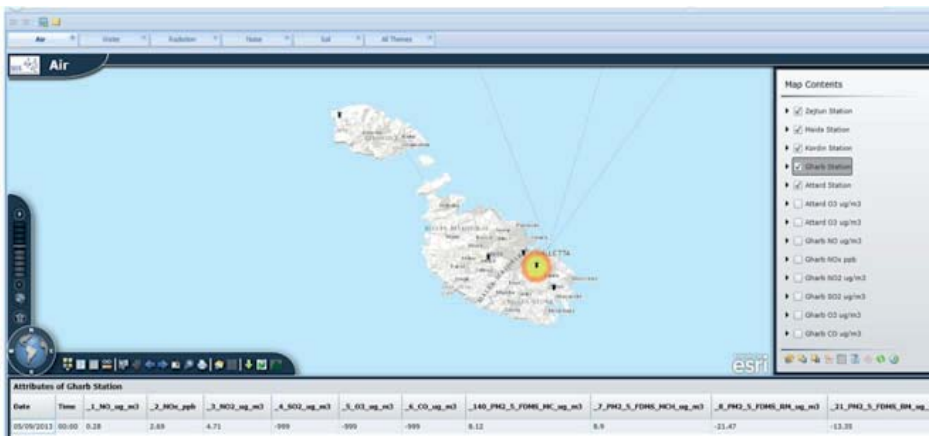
Air | Water | Radiation | Noise | Soil | All Themes

Air

Map Contents

Zejtun Station
Msida Station
Kordin Station
Gharb Station
Attard Station
Attard O3 ug/m3
Attard O3 ug/m3
Gharb NO ug/m3
Gharb NOx ppb
Gharb NO2 ug/m3
Gharb SO2 ug/m3
Gharb O3 ug/m3
Gharb CO ug/m3

VALLETTA

esri

Attributes of Gharb Station

| Date | Time | _1_NO_ug_m3 | _2_NOx_ppb | _3_NO2_ug_m3 | _4_SO2_ug_m3 | _5_O3_ug_m3 | _6_CO_ug_m3 | _140_PM2_5_FDMS_NC_ug_m3 | _7_PM2_5_FDMS_NCH_ug_m3 | _8_PM2_5_FDMS_RM_ug_m3 | _21_PM2_5_FDMS_RM_ug_ |
|---|---|---|---|---|---|---|---|---|---|---|---|
| 05/09/2013 | 00:00 | 0.28 | 2.69 | 4.71 | -999 | -999 | -999 | 8.12 | 8.9 | -21.47 | -13.35 |